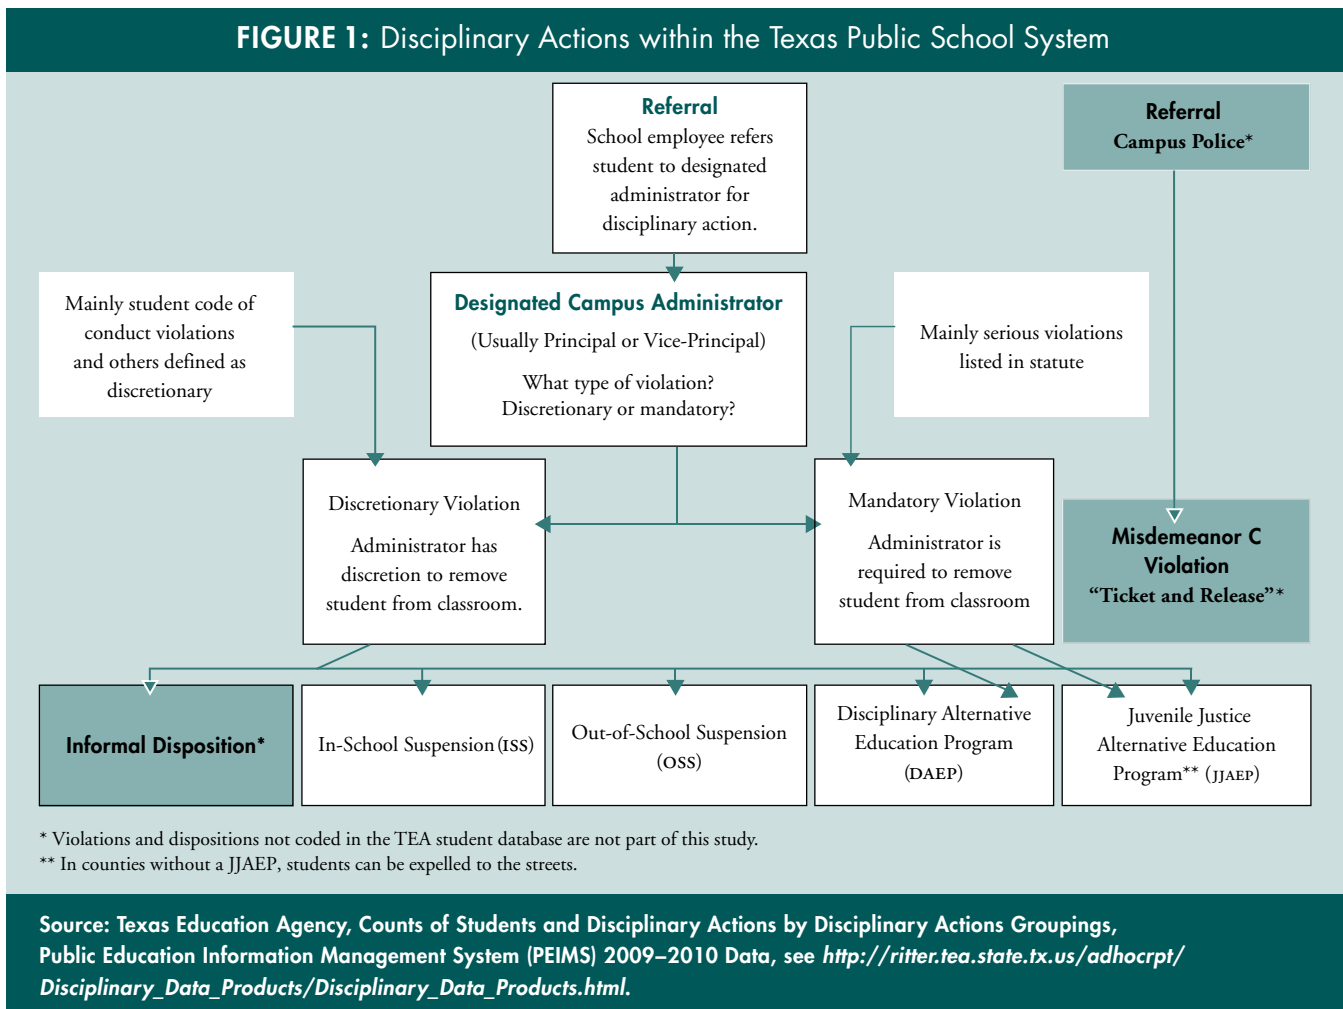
FIGURE 1: Disciplinary Actions within the Texas Public School System

Referral
School employee refers student to designated administrator for disciplinary action.

Referral
Campus Police*

Mainly student code of conduct violations and others defined as discretionary

Designated Campus Administrator
(Usually Principal or Vice-Principal)
What type of violation? Discretionary or mandatory?

Mainly serious violations listed in statute

Discretionary Violation
Administrator has discretion to remove student from classroom.

Mandatory Violation
Administrator is required to remove student from classroom

Misdemeanor C Violation
"Ticket and Release"*

Informal Disposition*

In-School Suspension (ISS)

Out-of-School Suspension (OSS)

Disciplinary Alternative Education Program (DAEP)

Juvenile Justice Alternative Education Program** (JJAEP)

* Violations and dispositions not coded in the TEA student database are not part of this study.
** In counties without a JJAEP, students can be expelled to the streets.

Source: Texas Education Agency, Counts of Students and Disciplinary Actions by Disciplinary Actions Groupings, Public Education Information Management System (PEIMS) 2009–2010 Data, see http://ritter.tea.state.tx.us/adhocrpt/Disciplinary_Data_Products/Disciplinary_Data_Products.html.